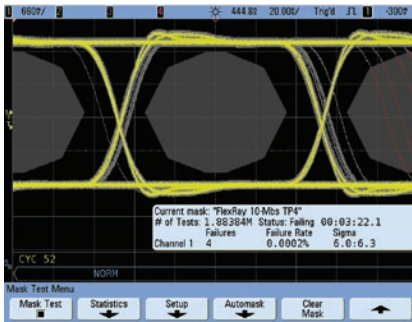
1 660?/ 2 3 4 444.8? 20.00?/ Trig'd 1 -300?

Current mask: "FlexRay 10-Mbs TP4"
# of Tests: 1.88384M Status: Failing 00:03:22.1
Failures Failure Rate Sigma
Channel 1 4 0.0002% 6.0:6.3

CYC 52

NORM

Mask Test Menu

Mask Test

Statistics

Setup

Automask

Clear Mask